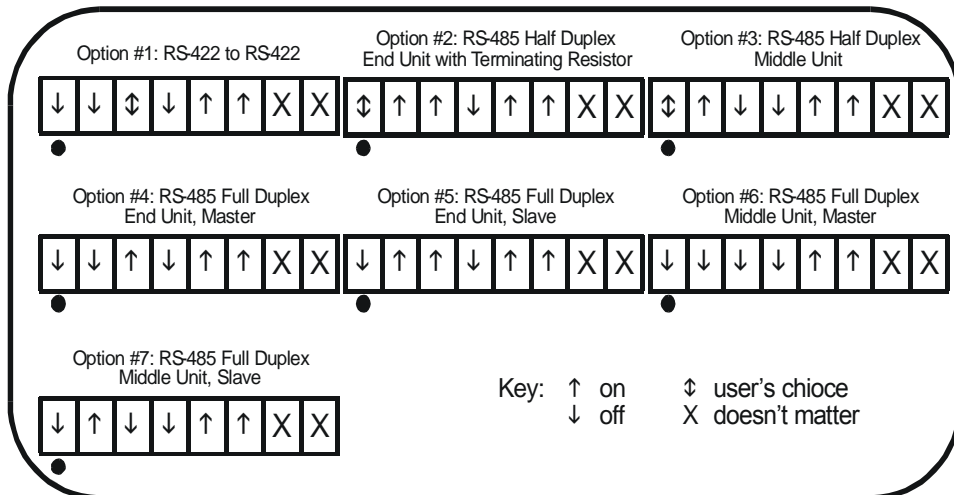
Option #1: RS-422 to RS422

| ↓ | ↓ | ↕ | ↓ | ↑ | ↑ | X | X |
|---|---|---|---|---|---|---|---|

Option #2: RS-485 Half Duplex
End Unit with Terminating Resistor

| ↕ | ↑ | ↑ | ↓ | ↑ | ↑ | X | X |
|---|---|---|---|---|---|---|---|

Option #3: RS-485 Half Duplex
Middle Unit

| ↕ | ↑ | ↓ | ↓ | ↑ | ↑ | X | X |
|---|---|---|---|---|---|---|---|

Option #4: RS-485 Full Duplex
End Unit, Master

| ↓ | ↓ | ↑ | ↓ | ↑ | ↑ | X | X |
|---|---|---|---|---|---|---|---|

Option #5: RS-485 Full Duplex
End Unit, Slave

| ↓ | ↑ | ↑ | ↓ | ↑ | ↑ | X | X |
|---|---|---|---|---|---|---|---|

Option #6: RS-485 Full Duplex
Middle Unit, Master

| ↓ | ↓ | ↓ | ↓ | ↑ | ↑ | X | X |
|---|---|---|---|---|---|---|---|

Option #7: RS-485 Full Duplex
Middle Unit, Slave

| ↓ | ↑ | ↓ | ↓ | ↑ | ↑ | X | X |
|---|---|---|---|---|---|---|---|

Key: ↑ on ↕ user's chioce
↓ off X doesn't matter